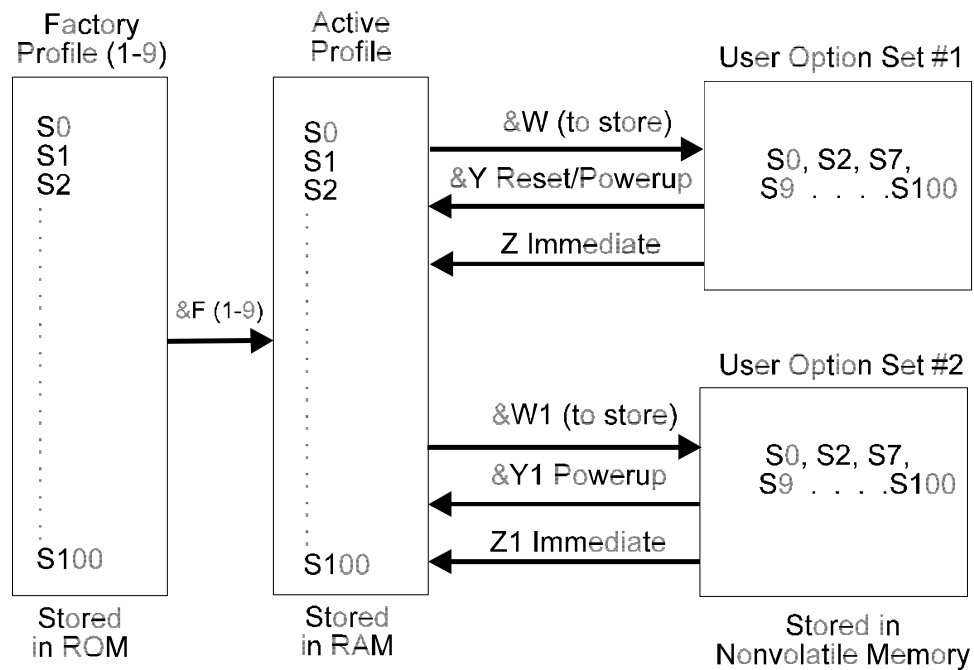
Factory Profile (1-9)

S0
S1
S2

S100

Stored in ROM

&F (1-9)

Active Profile

S0
S1
S2

S100

Stored in RAM

&W (to store)

&Y Reset/Powerup

Z Immediate

User Option Set #1

S0, S2, S7, S9 . . . .S100

&W1 (to store)

&Y1 Powerup

Z1 Immediate

User Option Set #2

S0, S2, S7, S9 . . . .S100

Stored in Nonvolatile Memory